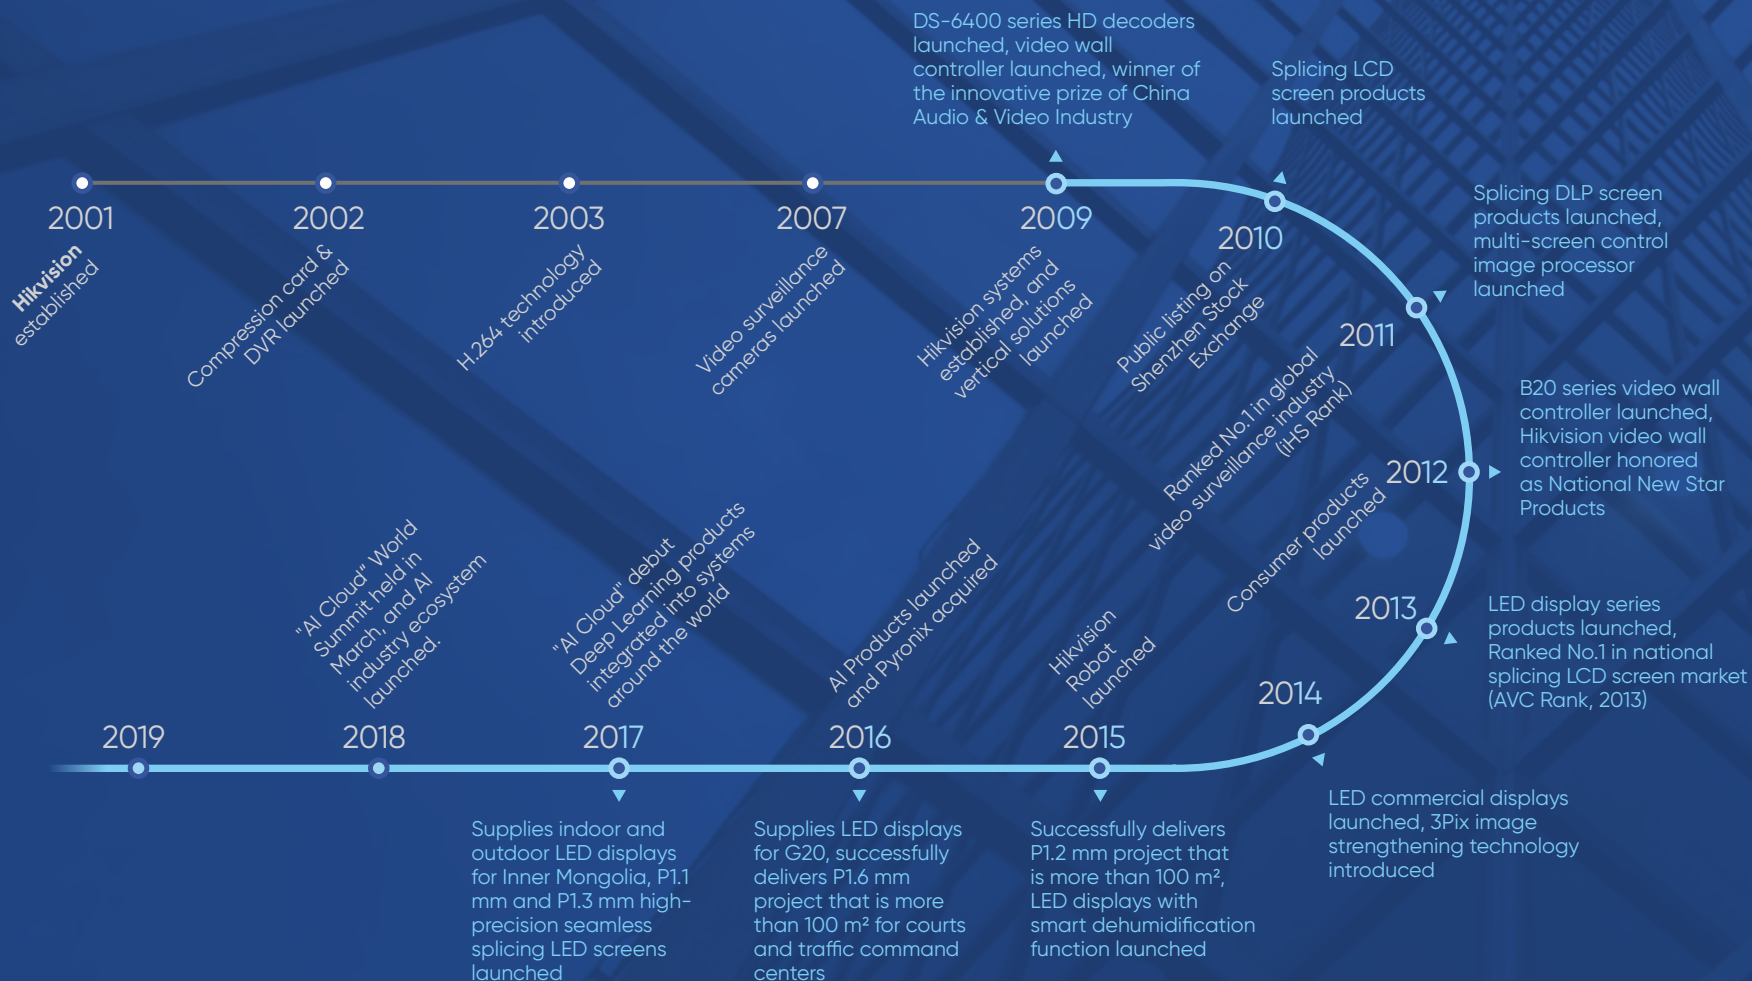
DS-6400 series HD decoders launched, video wall controller launched, winner of the innovative prize of China Audio & Video Industry

Splicing LCD screen products launched

2001

Hikvision established

2002

Compression card & DVR launched

2003

H.264 technology introduced

2007

Video surveillance cameras launched

2009

Hikvision systems established, and vertical solutions launched

2010

Public listing on Shenzhen Stock Exchange

Splicing DLP screen products launched, multi-screen control image processor launched

2011

Ranked No.1 in global video surveillance industry (IHS Rank)

2012

B20 series video wall controller launched, Hikvision video wall controller honored as National New Star Products

Consumer products launched

2013

LED display series products launched, Ranked No.1 in national splicing LCD screen market (AVC Rank, 2013)

2014

"AI Cloud" World Summit held in March, and AI industry ecosystem launched.

"AI Cloud" debut Deep Learning products integrated into systems around the world

AI Products launched and Pyronix acquired

Hikvision Robot launched

2019

2018

2017

2016

2015

Supplies indoor and outdoor LED displays for Inner Mongolia, P1.1 mm and P1.3 mm high-precision seamless splicing LED screens launched

Supplies LED displays for G20, successfully delivers P1.6 mm project that is more than 100 m² for courts and traffic command centers

Successfully delivers P1.2 mm project that is more than 100 m², LED displays with smart dehumidification function launched

LED commercial displays launched, 3Pix image strengthening technology introduced